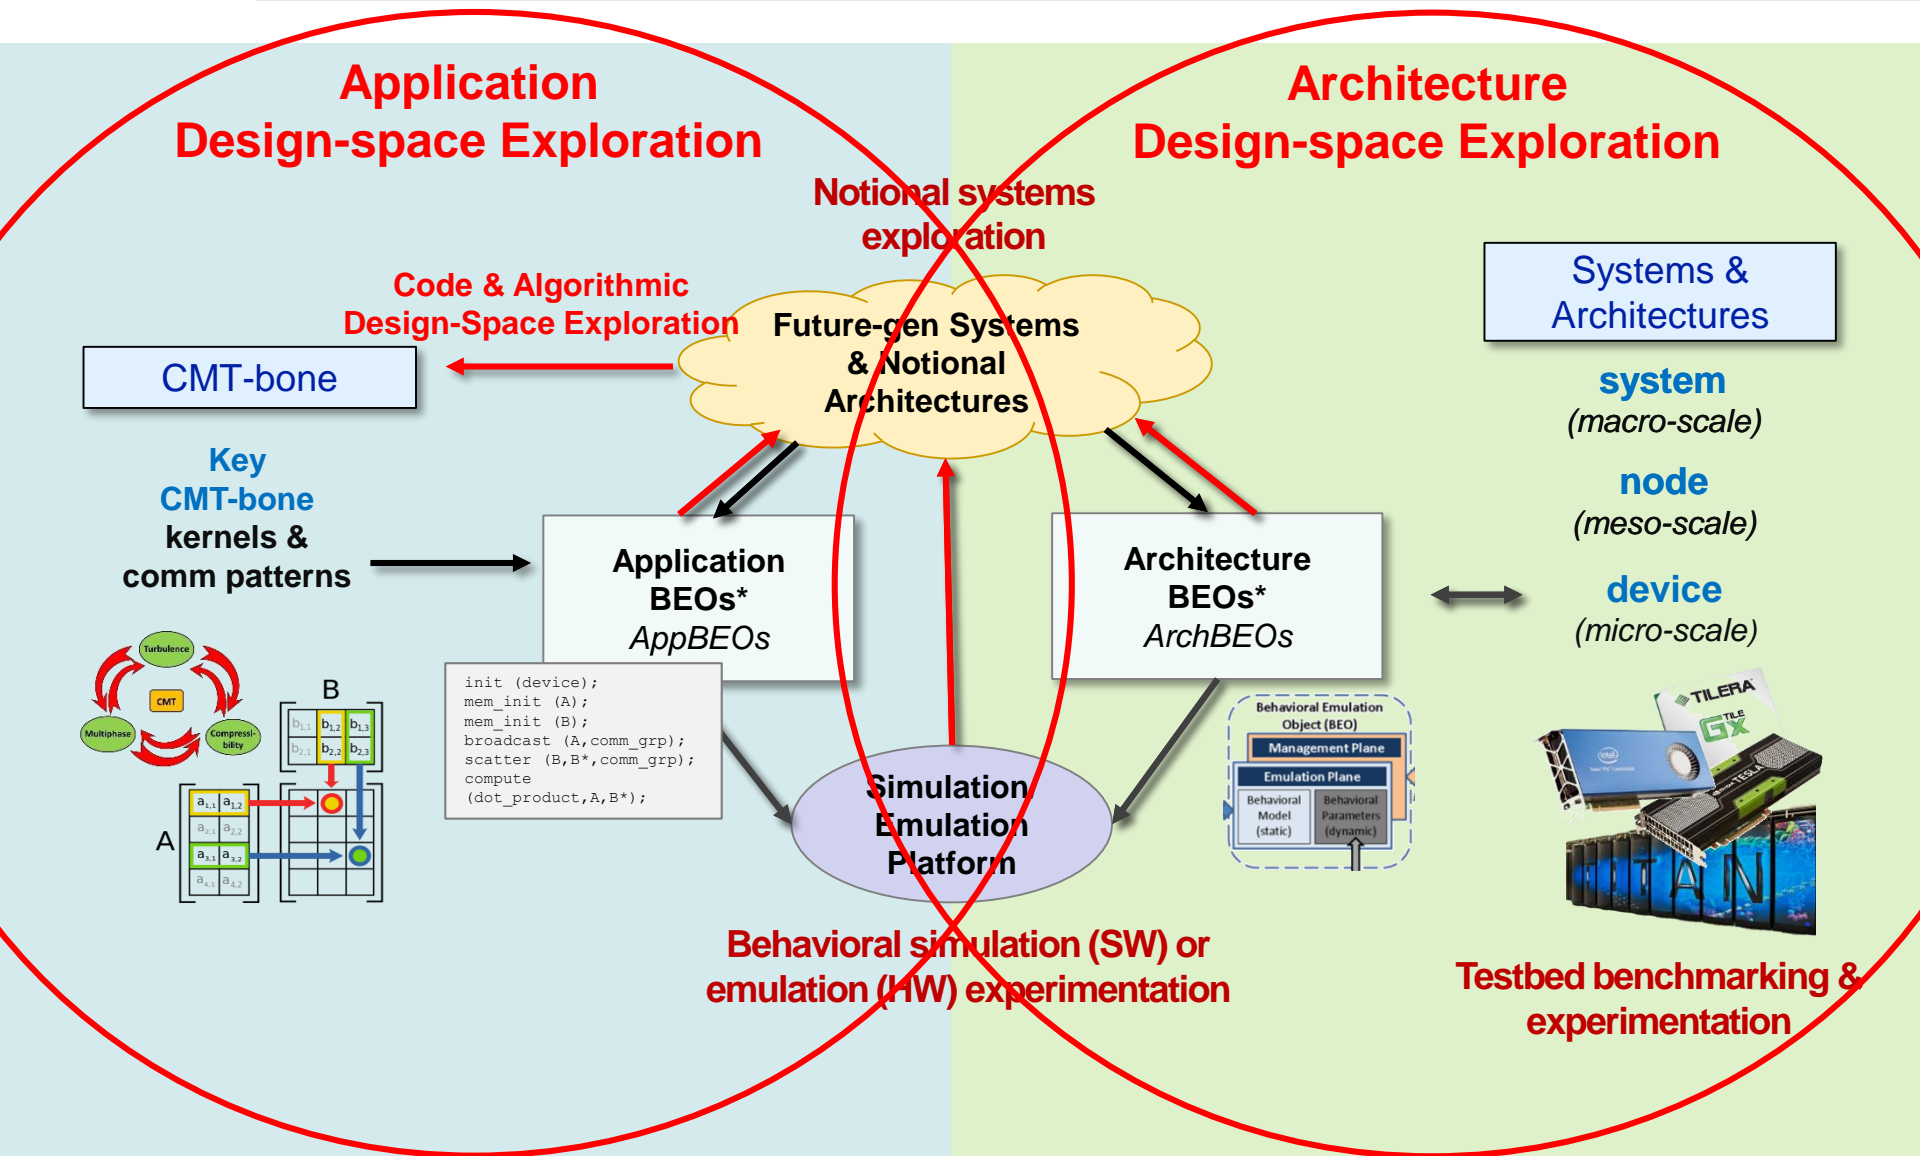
Application
Design-space Exploration

Architecture
Design-space Exploration

Notional systems exploration

Code & Algorithmic
Design-Space Exploration

CMT-bone

Future-gen Systems & Notional Architectures

Systems & Architectures

system
(macro-scale)

node
(meso-scale)

device
(micro-scale)

Key
CMT-bone
kernels &
comm patterns

Application BEOs*
AppBEOs

Architecture BEOs*
ArchBEOs

Turbulence
CMT
Multiphase
Compressibility

B
A

$b_{1,1}$ $b_{1,2}$ $b_{1,3}$
$b_{2,1}$ $b_{2,2}$ $b_{2,3}$

$a_{1,1}$ $a_{1,2}$
$a_{2,1}$ $a_{2,2}$
$a_{3,1}$ $a_{3,2}$
$a_{4,1}$ $a_{4,2}$

init (device);
mem_init (A);
mem_init (B);
broadcast (A,comm_grp);
scatter (B,B*,comm_grp);
compute
(dot_product,A,B*);

Simulation Emulation Platform

Behavioral Emulation Object (BEO)
Management Plane
Emulation Plane
Behavioral Model (static)
Behavioral Parameters (dynamic)

TILERA
TILE GX
TESLA
TITAN

Behavioral simulation (SW) or emulation (HW) experimentation

Testbed benchmarking & experimentation